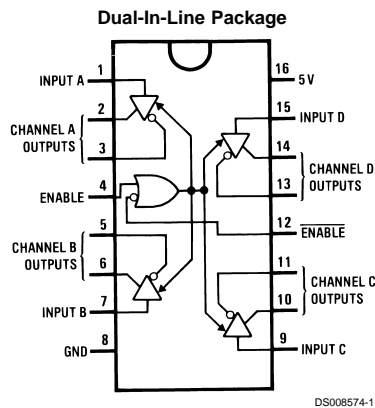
Dual-In-Line Package

INPUT A 1
CHANNEL A OUTPUTS 2 3
ENABLE 4
CHANNEL B OUTPUTS 5 6
INPUT B 7
GND 8

16 5V
15 INPUT D
14 13 CHANNEL D OUTPUTS
12 $\overline{\text{ENABLE}}$
11 10 CHANNEL C OUTPUTS
9 INPUT C

DS008574-1